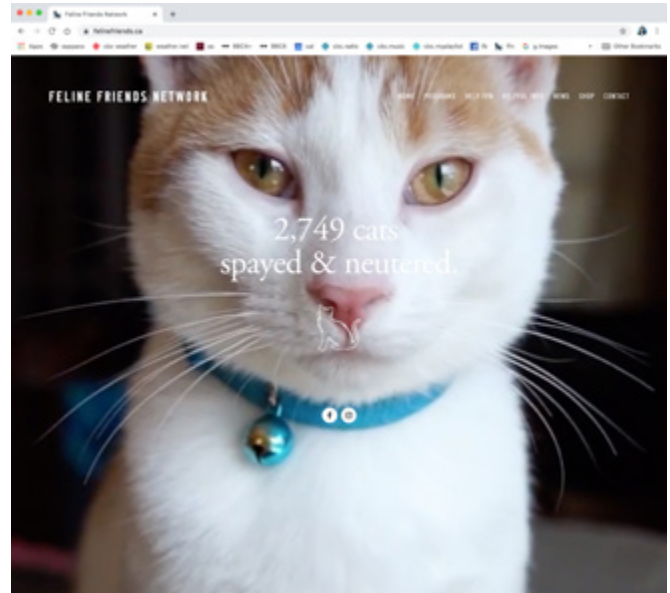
Feline Friends Network

felinefriends.ca

Apps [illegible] cbc weather weather.net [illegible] BBCtr BBC6 cal cbc.radio cbc.music cbc.mydashd fb Fr g.images Other Bookmarks

FELINE FRIENDS NETWORK

HOME PROGRAMS HELP FFN HELPFUL INFO NEWS SHOP CONTACT

2,749 cats
spayed & neutered.